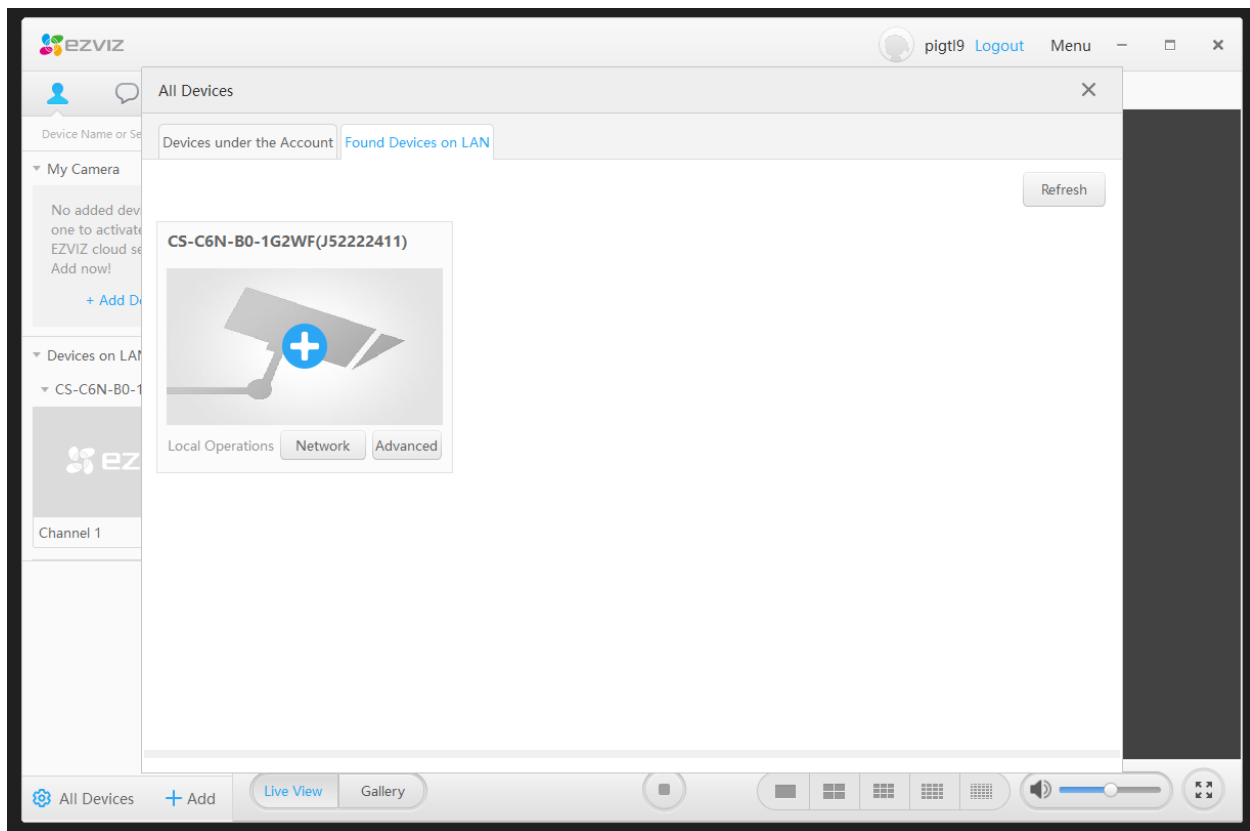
ezviz

pigtl9 Logout Menu

Device Name or Se

My Camera

No added dev one to activate EZVIZ cloud se Add now!

+ Add De

Devices on LAN

CS-C6N-B0-1

ez

Channel 1

All Devices

Devices under the Account Found Devices on LAN

Refresh

CS-C6N-B0-1G2WF(J52222411)

Local Operations Network Advanced

All Devices + Add Live View Gallery